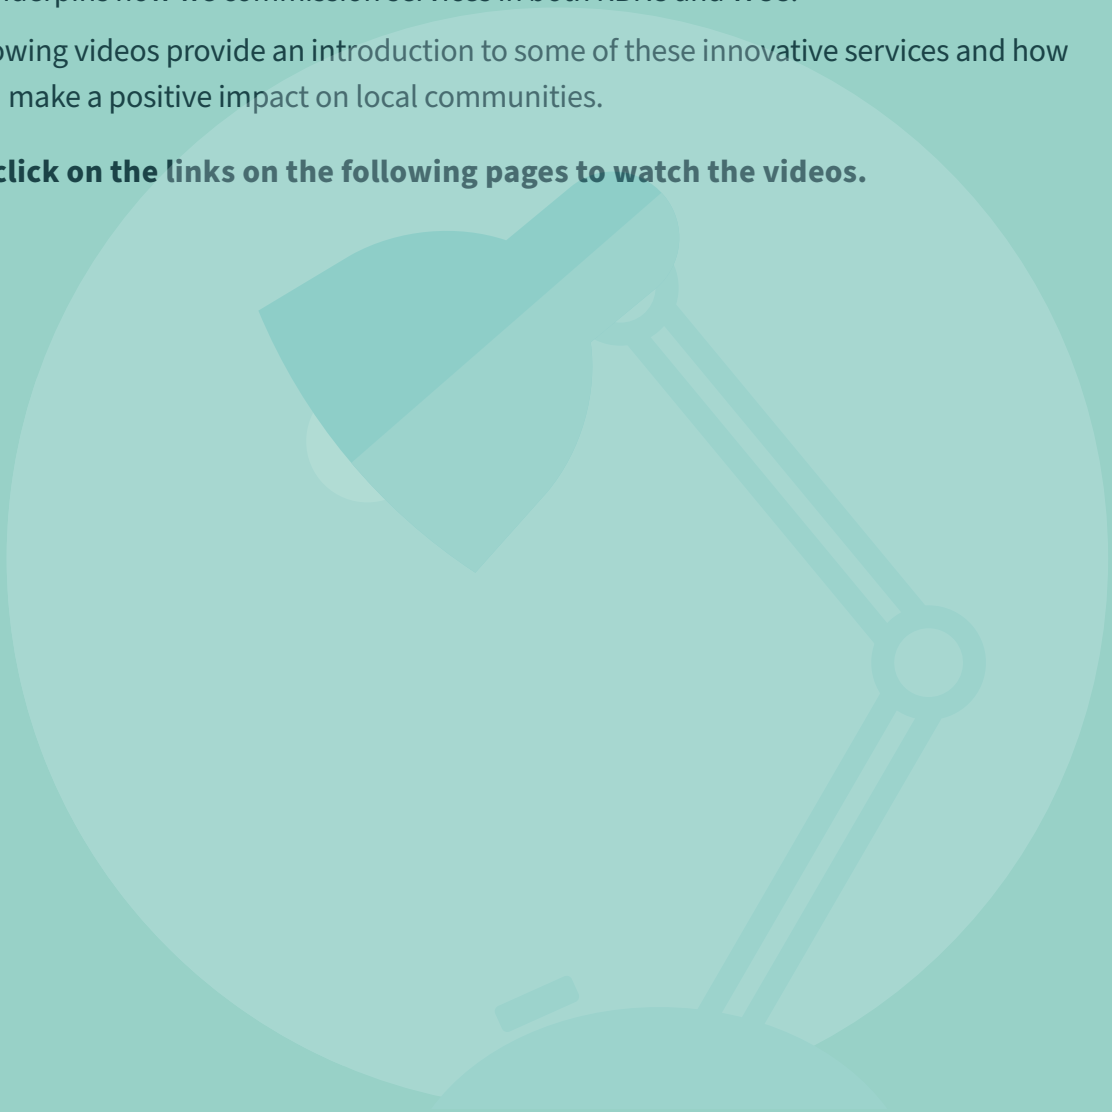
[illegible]nderpins how we commission services in both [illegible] and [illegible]

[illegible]owing videos provide an introduction to some of these innovative services and how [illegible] make a positive impact on local communities.

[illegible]click on the links on the following pages to watch the videos.